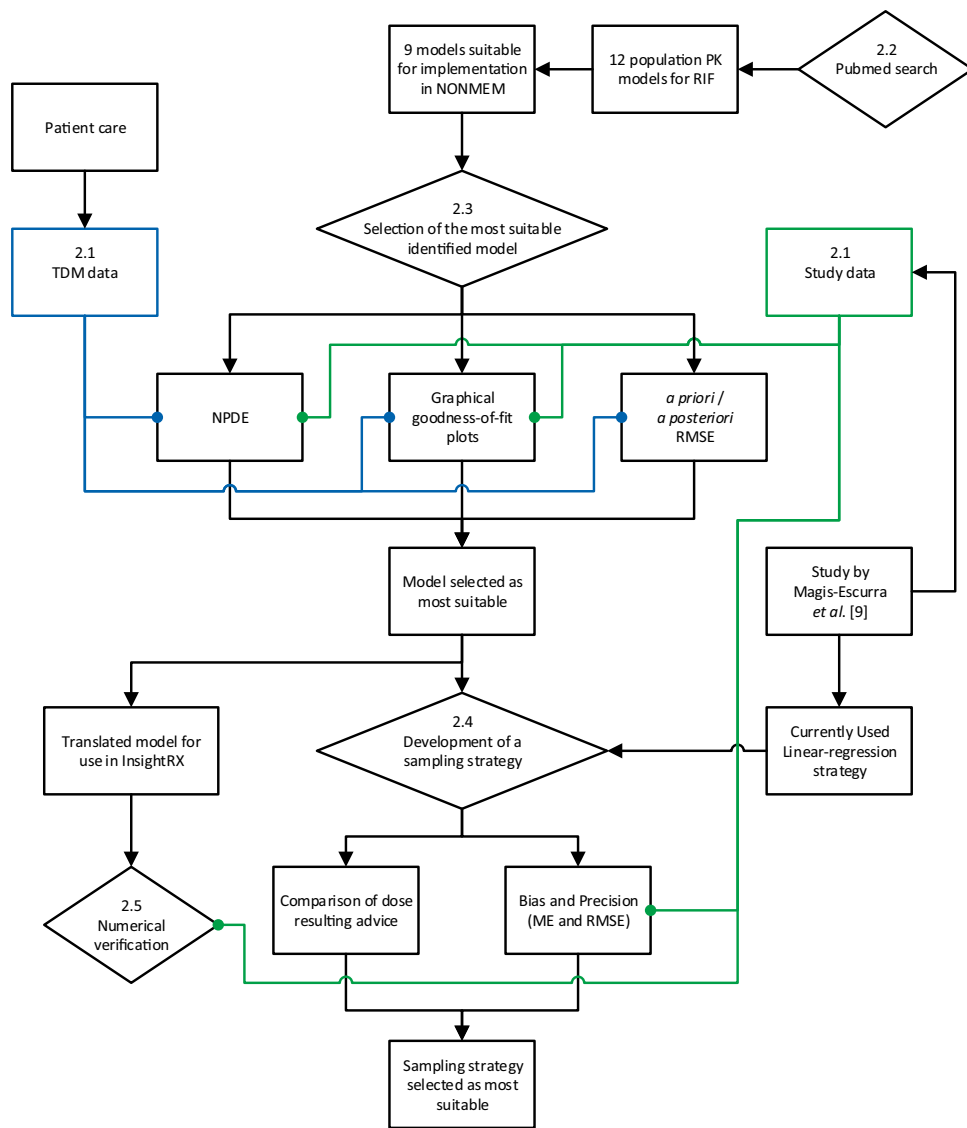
9 models suitable for implementation in NONMEM

12 population PK models for RIF

2.2
Pubmed search

Patient care

2.3
Selection of the most suitable identified model

2.1
TDM data

2.1
Study data

NPDE

Graphical goodness-of-fit plots

a priori / a posteriori RMSE

Model selected as most suitable

Study by Magis-Escurra et al. [9]

Translated model for use in InsightRX

2.4
Development of a sampling strategy

Currently Used Linear-regression strategy

Comparison of dose resulting advice

Bias and Precision (ME and RMSE)

2.5
Numerical verification

Sampling strategy selected as most suitable